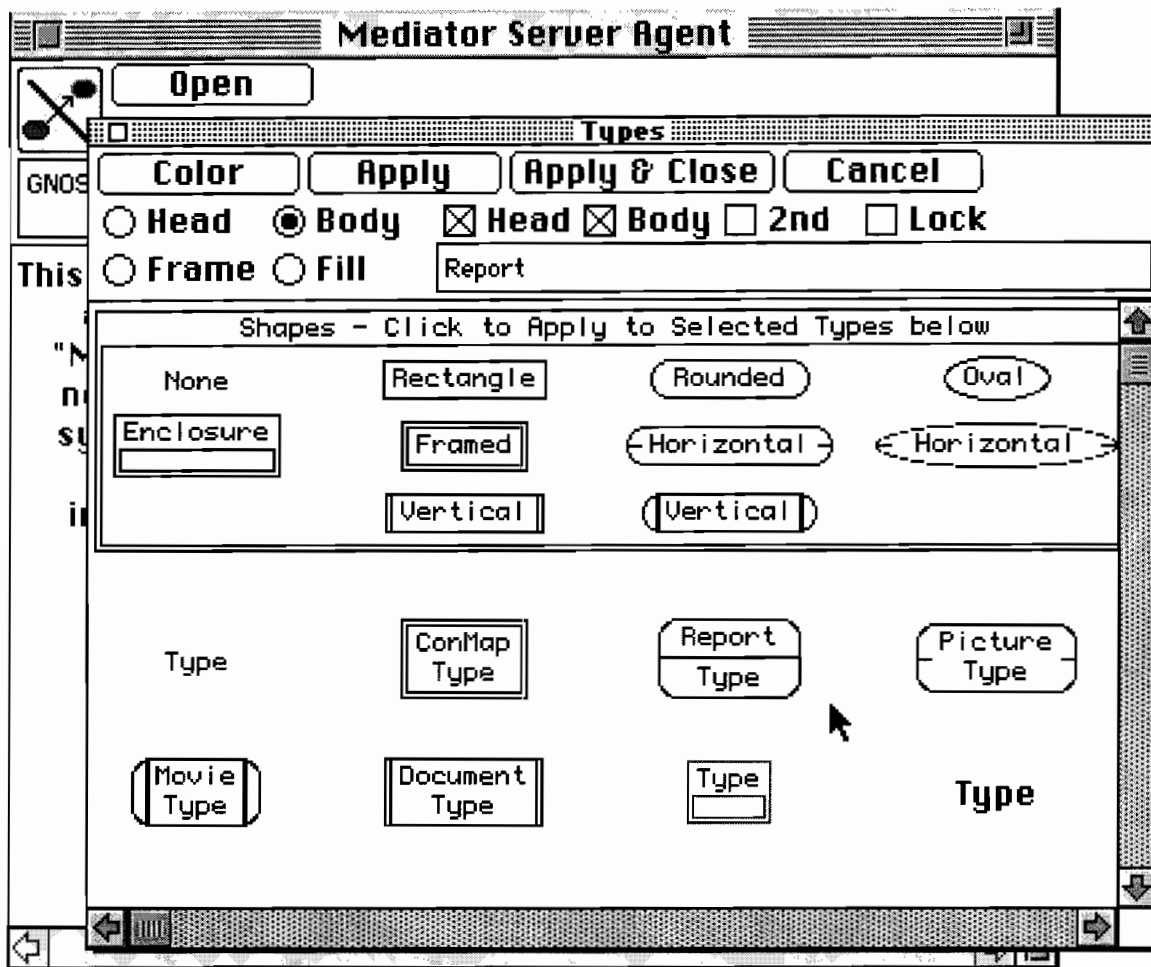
Mediator Server Agent

Open

GNOS

This

"N

n

sy

i

Types

Color

Apply

Apply & Close

Cancel

○ Head ◉ Body ☒ Head ☒ Body ☐ 2nd ☐ Lock

○ Frame ○ Fill

Report

Shapes - Click to Apply to Selected Types below

None

Rectangle

Rounded

Oval

Enclosure

Framed

Horizontal

Horizontal

Vertical

Vertical

Type

ConMap Type

Report Type

Picture Type

Movie Type

Document Type

Type

Type